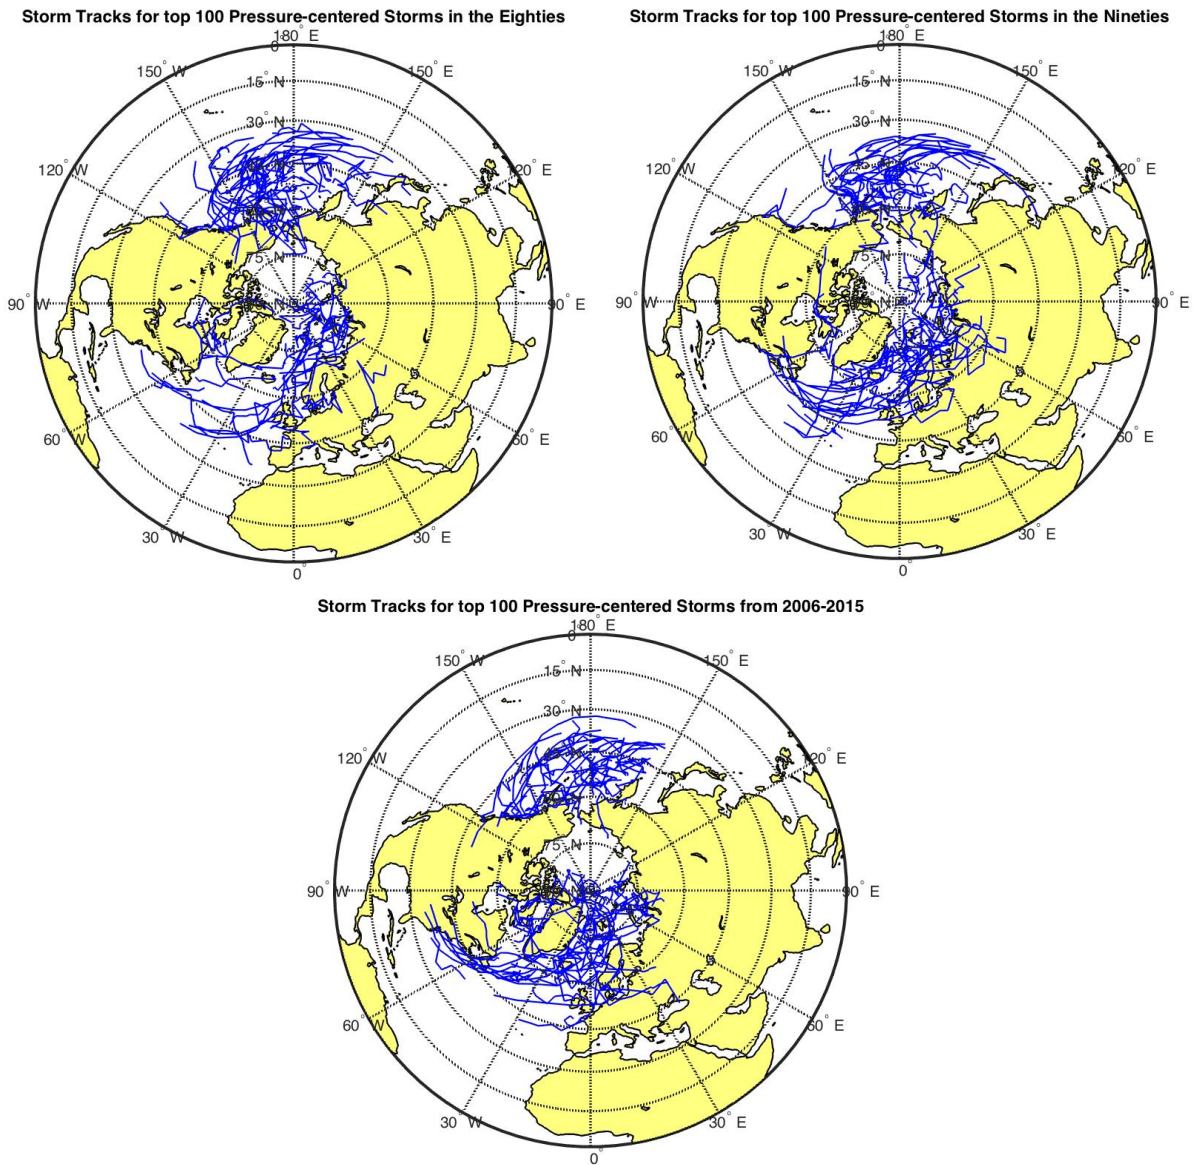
Storm Tracks for top 100 Pressure-centered Storms in the Eighties

$0^{\circ}$ $180^{\circ}$ E
$150^{\circ}$ W
$15^{\circ}$ N
$150^{\circ}$ E
$30^{\circ}$ N
$120^{\circ}$ W
$120^{\circ}$ E
$75^{\circ}$ N
$90^{\circ}$ W
$90^{\circ}$ N
$90^{\circ}$ E
$60^{\circ}$ W
$60^{\circ}$ E
$30^{\circ}$ W
$30^{\circ}$ E
$0^{\circ}$

Storm Tracks for top 100 Pressure-centered Storms in the Nineties

$0^{\circ}$ $180^{\circ}$ E
$150^{\circ}$ W
$15^{\circ}$ N
$150^{\circ}$ E
$30^{\circ}$ N
$120^{\circ}$ W
$120^{\circ}$ E
$75^{\circ}$ N
$90^{\circ}$ W
$90^{\circ}$ N
$90^{\circ}$ E
$60^{\circ}$ W
$60^{\circ}$ E
$30^{\circ}$ W
$30^{\circ}$ E
$0^{\circ}$

Storm Tracks for top 100 Pressure-centered Storms from 2006-2015

$0^{\circ}$ $180^{\circ}$ E
$150^{\circ}$ W
$15^{\circ}$ N
$150^{\circ}$ E
$30^{\circ}$ N
$120^{\circ}$ W
$120^{\circ}$ E
$75^{\circ}$ N
$90^{\circ}$ W
$90^{\circ}$ N
$90^{\circ}$ E
$60^{\circ}$ W
$60^{\circ}$ E
$30^{\circ}$ W
$30^{\circ}$ E
$0^{\circ}$